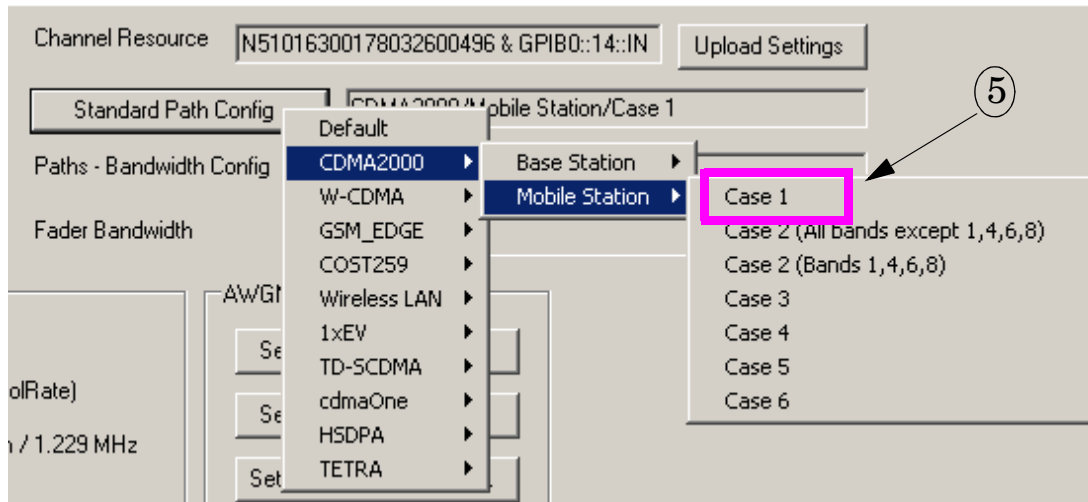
Channel Resource
N51016300178032600496 & GPIB0::14::IN
Upload Settings

Standard Path Config
CDMA2000/Mobile Station/Case 1

⑤

Paths - Bandwidth Config

Fader Bandwidth

Default
CDMA2000
W-CDMA
GSM_EDGE
COST259
Wireless LAN
1xEV
TD-SCDMA
cdmaOne
HSDPA
TETRA

Base Station
Mobile Station

Case 1
Case 2 (All bands except 1,4,6,8)
Case 2 (Bands 1,4,6,8)
Case 3
Case 4
Case 5
Case 6

AWGN

Se
Se
Set

olRate)
n / 1.229 MHz